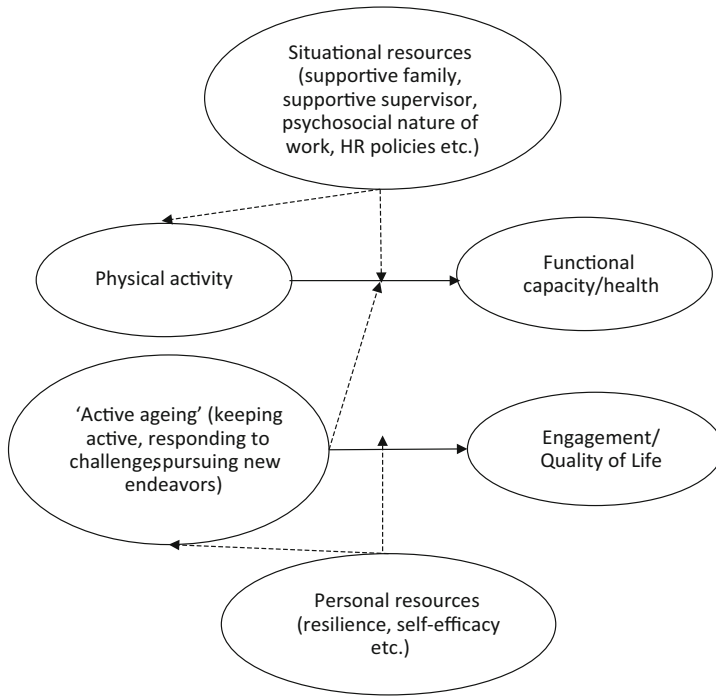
Situational resources (supportive family, supportive supervisor, psychosocial nature of work, HR policies etc.)

Physical activity

Functional capacity/health

'Active ageing' (keeping active, responding to challenges,pursuing new endeavors)

Engagement/ Quality of Life

Personal resources (resilience, self-efficacy etc.)